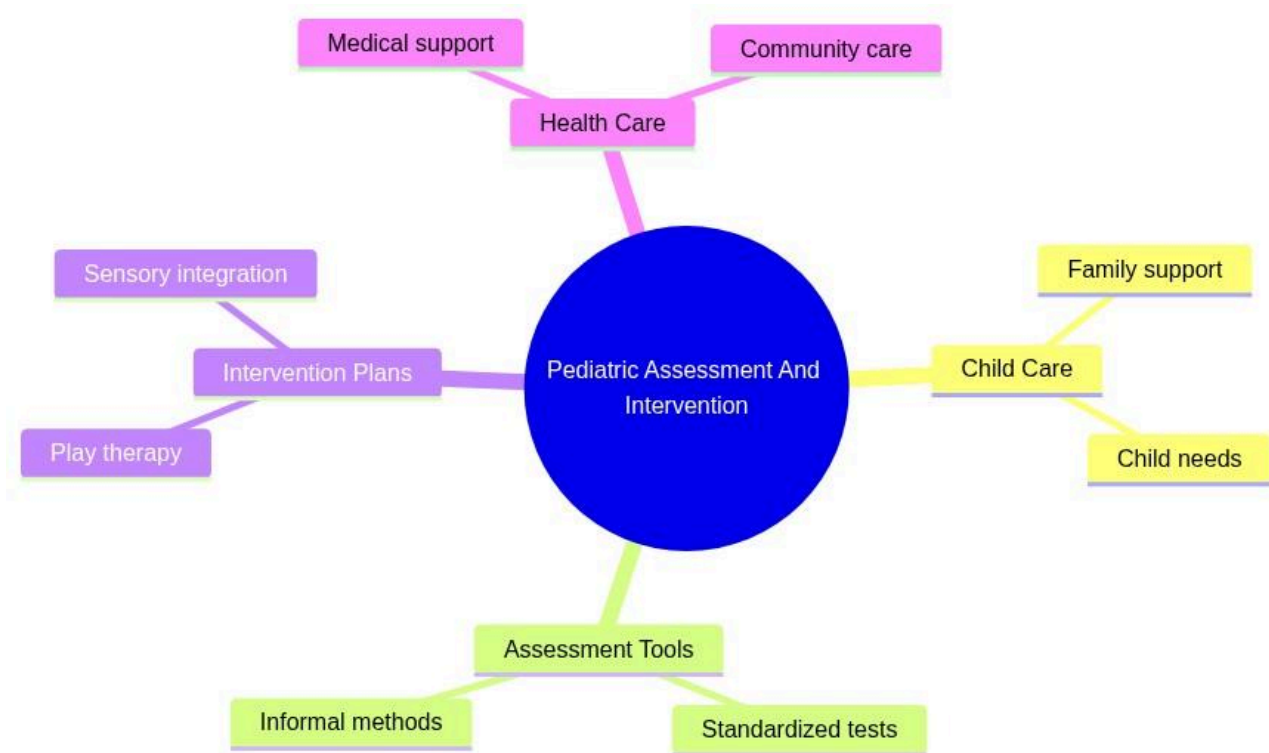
Medical support

Community care

Health Care

Sensory integration

Intervention Plans

Play therapy

Pediatric Assessment And Intervention

Family support

Child Care

Child needs

Assessment Tools

Informal methods

Standardized tests